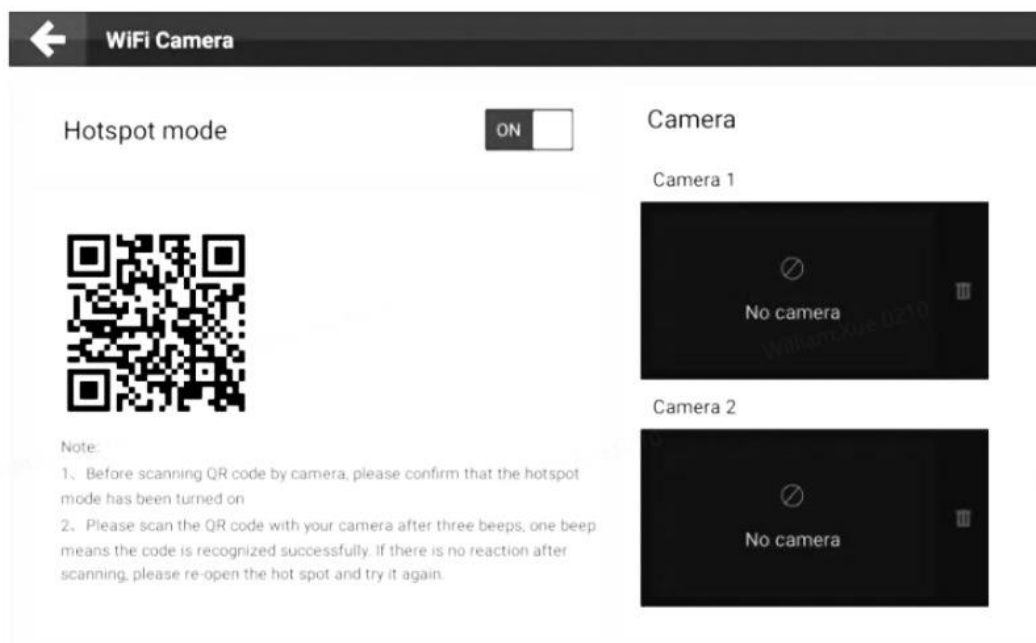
WiFi Camera

Hotspot mode

ON

Note:

1、 Before scanning QR code by camera, please confirm that the hotspot mode has been turned on

2、 Please scan the QR code with your camera after three beeps, one beep means the code is recognized successfully. If there is no reaction after scanning, please re-open the hot spot and try it again.

Camera

Camera 1

No camera

William Xue 0210

Camera 2

No camera